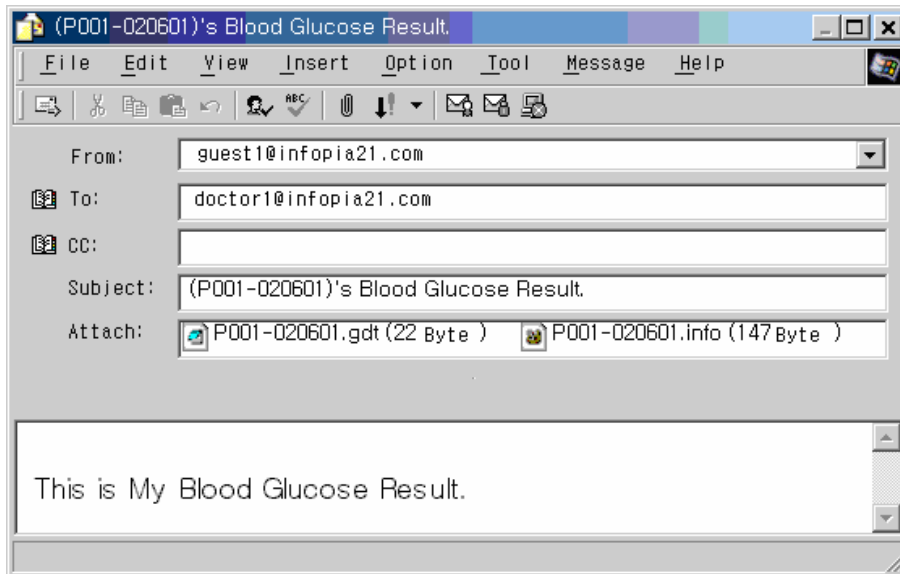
(P001-020601)'s Blood Glucose Result.

File Edit View Insert Option Tool Message Help

From: guest1@infopia21.com

To: doctor1@infopia21.com

CC:

Subject: (P001-020601)'s Blood Glucose Result.

Attach: P001-020601.gdt (22 Byte ) P001-020601.info (147 Byte )

This is My Blood Glucose Result.